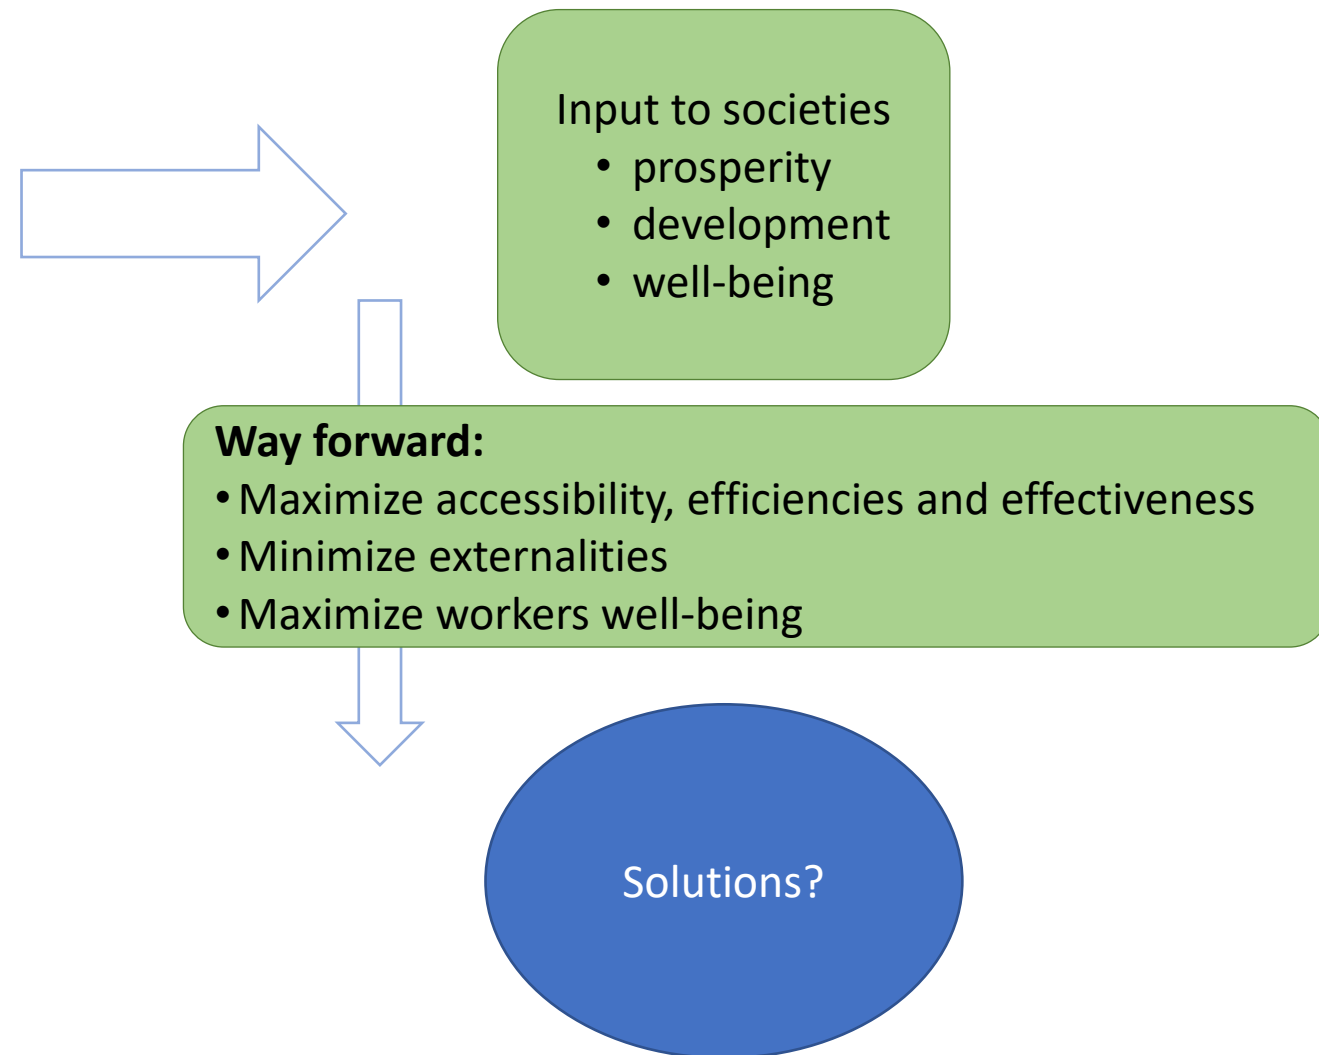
Input to societies
• prosperity
• development
• well-being

**Way forward:**
• Maximize accessibility, efficiencies and effectiveness
• Minimize externalities
• Maximize workers well-being

Solutions?